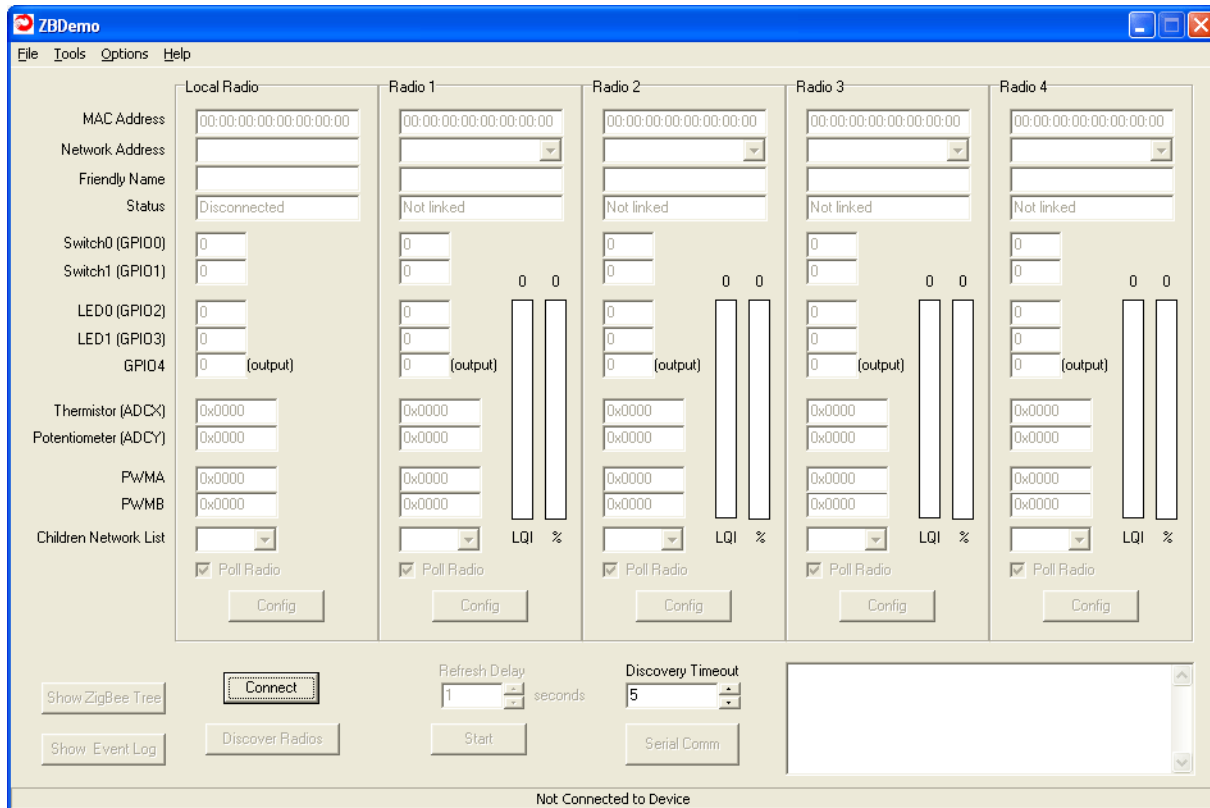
ZBDemo

File Tools Options Help

Local Radio

MAC Address 00:00:00:00:00:00:00:00
Network Address
Friendly Name
Status Disconnected

Switch0 (GPIO0) 0
Switch1 (GPIO1) 0

LED0 (GPIO2) 0
LED1 (GPIO3) 0
GPIO4 0 (output)

Thermistor (ADCX) 0x0000
Potentiometer (ADCY) 0x0000

PWMA 0x0000
PWMB 0x0000

Children Network List

Poll Radio

Config

Radio 1

00:00:00:00:00:00:00:00

Not linked

0
0

0
0
0 (output)

0x0000
0x0000

0x0000
0x0000

0 0

LQI %

Poll Radio

Config

Radio 2

00:00:00:00:00:00:00:00

Not linked

0
0

0
0
0 (output)

0x0000
0x0000

0x0000
0x0000

0 0

LQI %

Poll Radio

Config

Radio 3

00:00:00:00:00:00:00:00

Not linked

0
0

0
0
0 (output)

0x0000
0x0000

0x0000
0x0000

0 0

LQI %

Poll Radio

Config

Radio 4

00:00:00:00:00:00:00:00

Not linked

0
0

0
0
0 (output)

0x0000
0x0000

0x0000
0x0000

0 0

LQI %

Poll Radio

Config

Show ZigBee Tree

Show Event Log

Connect

Discover Radios

Refresh Delay
1 seconds

Start

Discovery Timeout
5

Serial Comm

Not Connected to Device